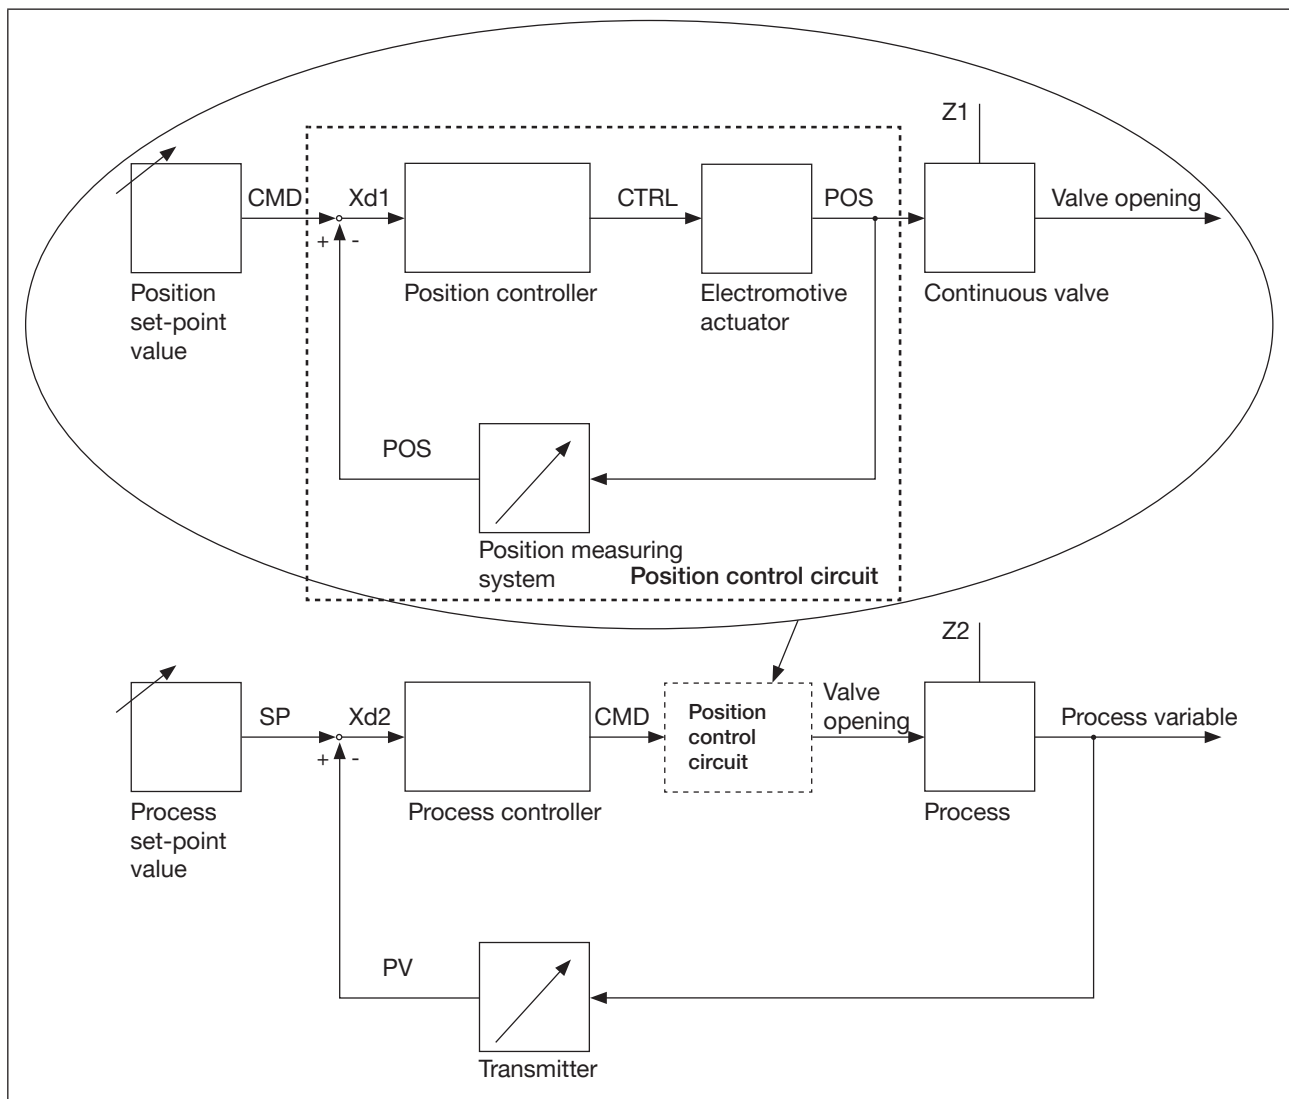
Z1

CMD

Xd1

+

-

CTRL

POS

Valve opening

Position set-point value

Position controller

Electromotive actuator

Continuous valve

POS

Position measuring system

Position control circuit

Z2

SP

Xd2

+

-

CMD

Position control circuit

Valve opening

Process variable

Process set-point value

Process controller

Process

PV

Transmitter